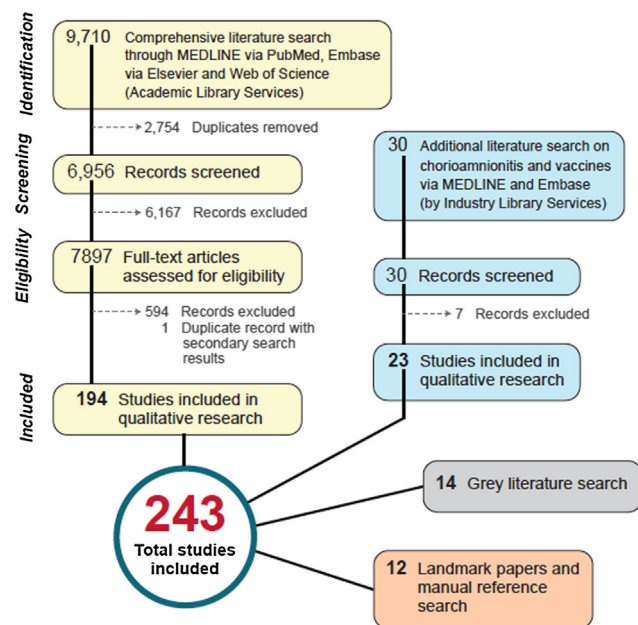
Identification

9,710 Comprehensive literature search through MEDLINE via PubMed, Embase via Elsevier and Web of Science (Academic Library Services)

2,754 Duplicates removed

Screening

6,956 Records screened

6,167 Records excluded

Eligibility

7897 Full-text articles assessed for eligibility

594 Records excluded
1 Duplicate record with secondary search results

Included

194 Studies included in qualitative research

30 Additional literature search on chorioamnionitis and vaccines via MEDLINE and Embase (by Industry Library Services)

30 Records screened

7 Records excluded

23 Studies included in qualitative research

243
Total studies included

14 Grey literature search

12 Landmark papers and manual reference search